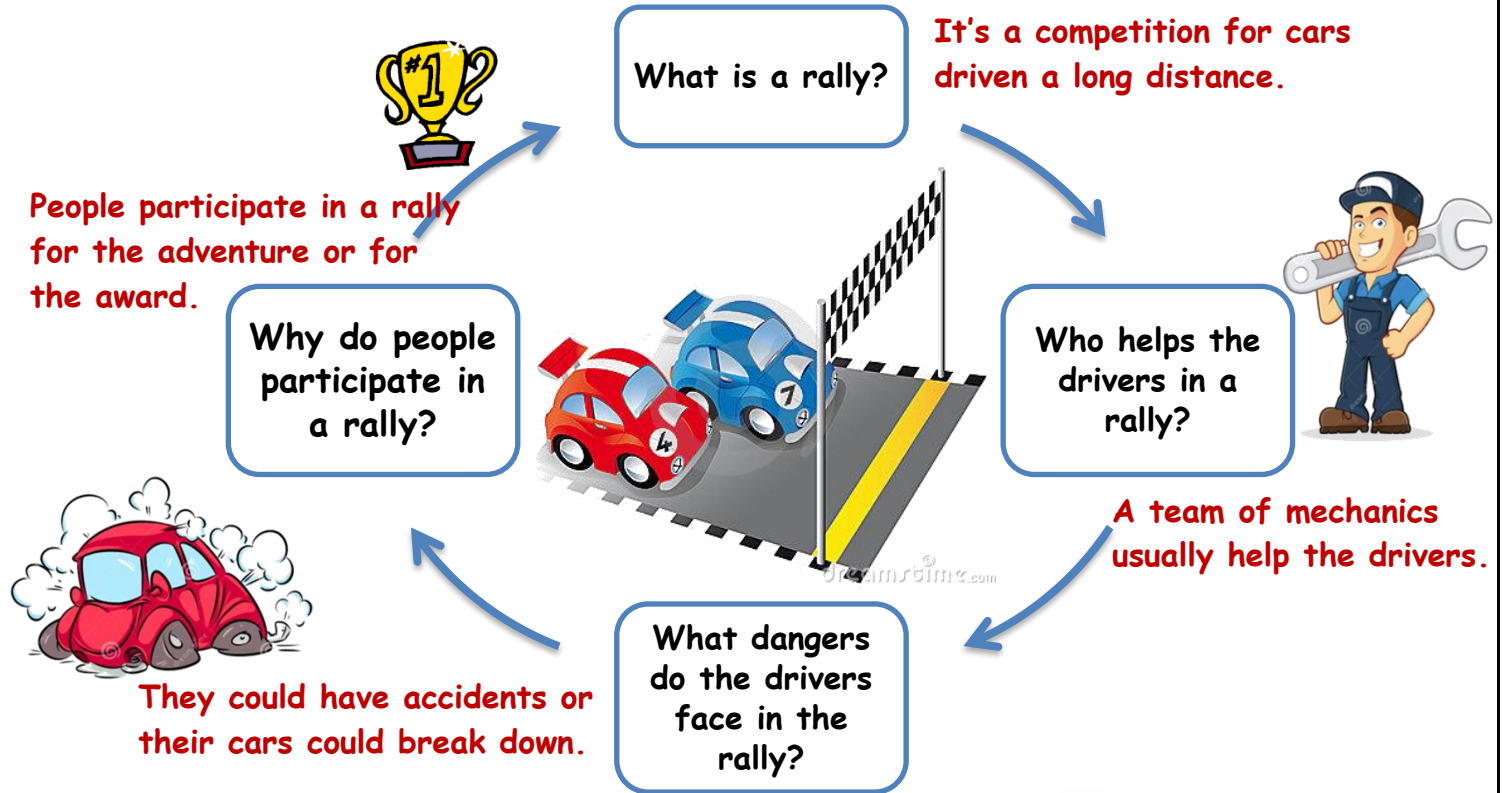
What is a rally?

It's a competition for cars driven a long distance.

#1

Who helps the drivers in a rally?

A team of mechanics usually help the drivers.

What dangers do the drivers face in the rally?

They could have accidents or their cars could break down.

Why do people participate in a rally?

People participate in a rally for the adventure or for the award.

4

7

dreamstime.com